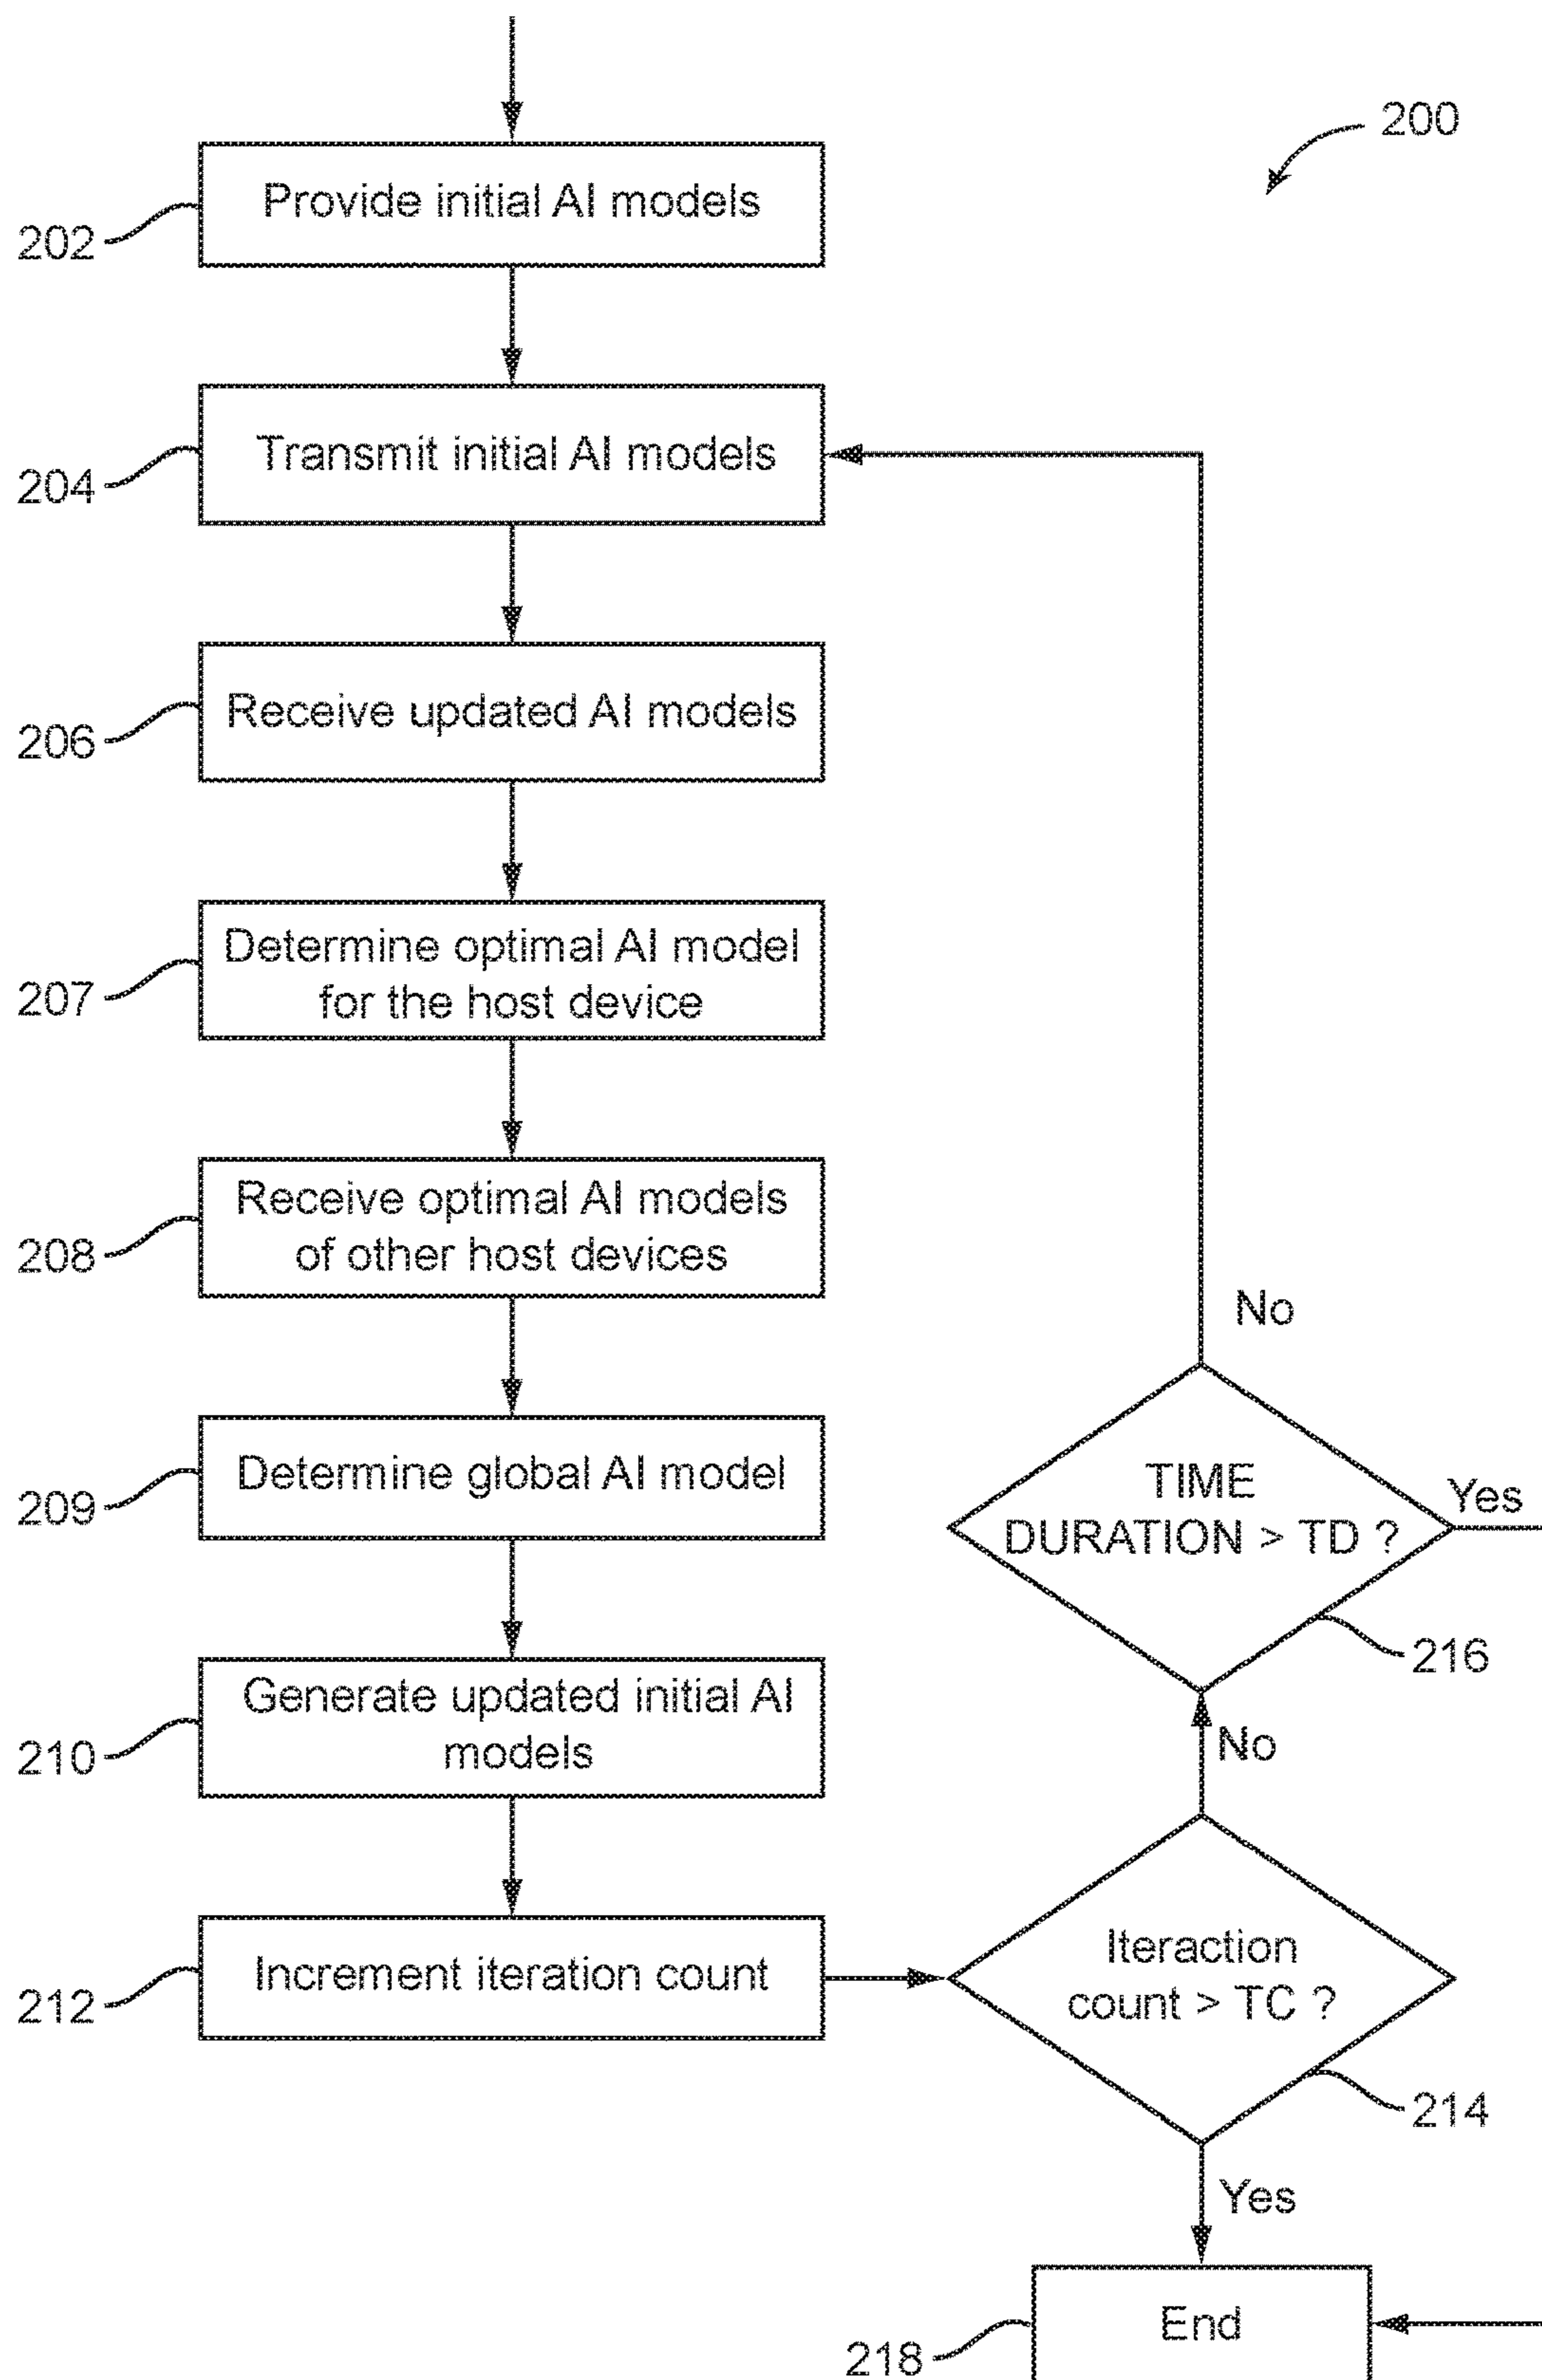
200

202
Provide initial AI models

204
Transmit initial AI models

206
Receive updated AI models

207
Determine optimal AI model for the host device

208
Receive optimal AI models of other host devices

209
Determine global AI model

210
Generate updated initial AI models

212
Increment iteration count

Iteraction count > TC ?
214

No

TIME DURATION > TD ?
216

No

Yes

Yes

218
End